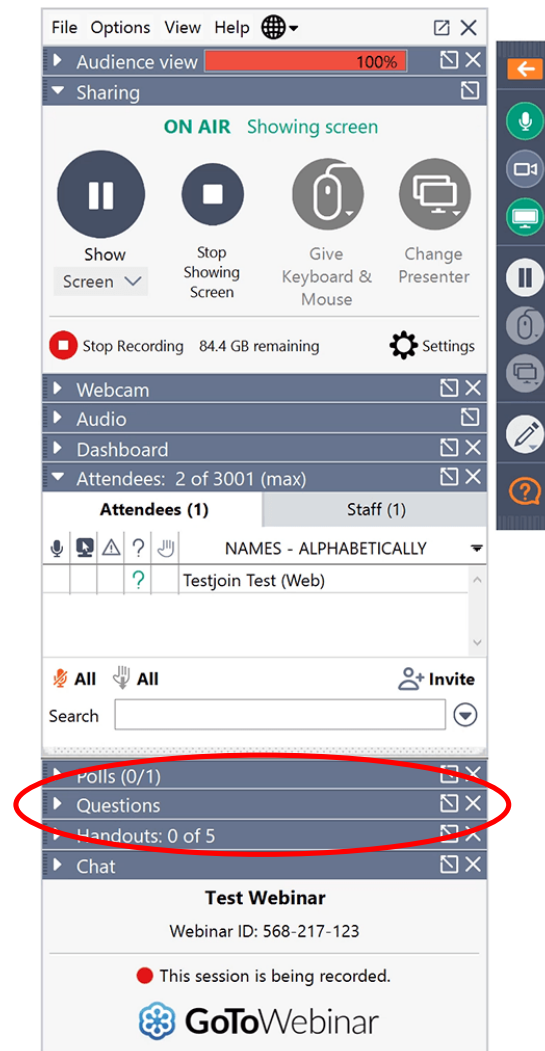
File Options View Help

Audience view 100%

Sharing

ON AIR Showing screen

Show Screen

Stop Showing Screen

Give Keyboard & Mouse

Change Presenter

Stop Recording 84.4 GB remaining

Settings

Webcam

Audio

Dashboard

Attendees: 2 of 3001 (max)

Attendees (1)

Staff (1)

NAMES - ALPHABETICALLY

?

Testjoin Test (Web)

All All

Invite

Search

Polls (0/1)

Questions

Handouts: 0 of 5

Chat

Test Webinar

Webinar ID: 568-217-123

This session is being recorded.

GoToWebinar